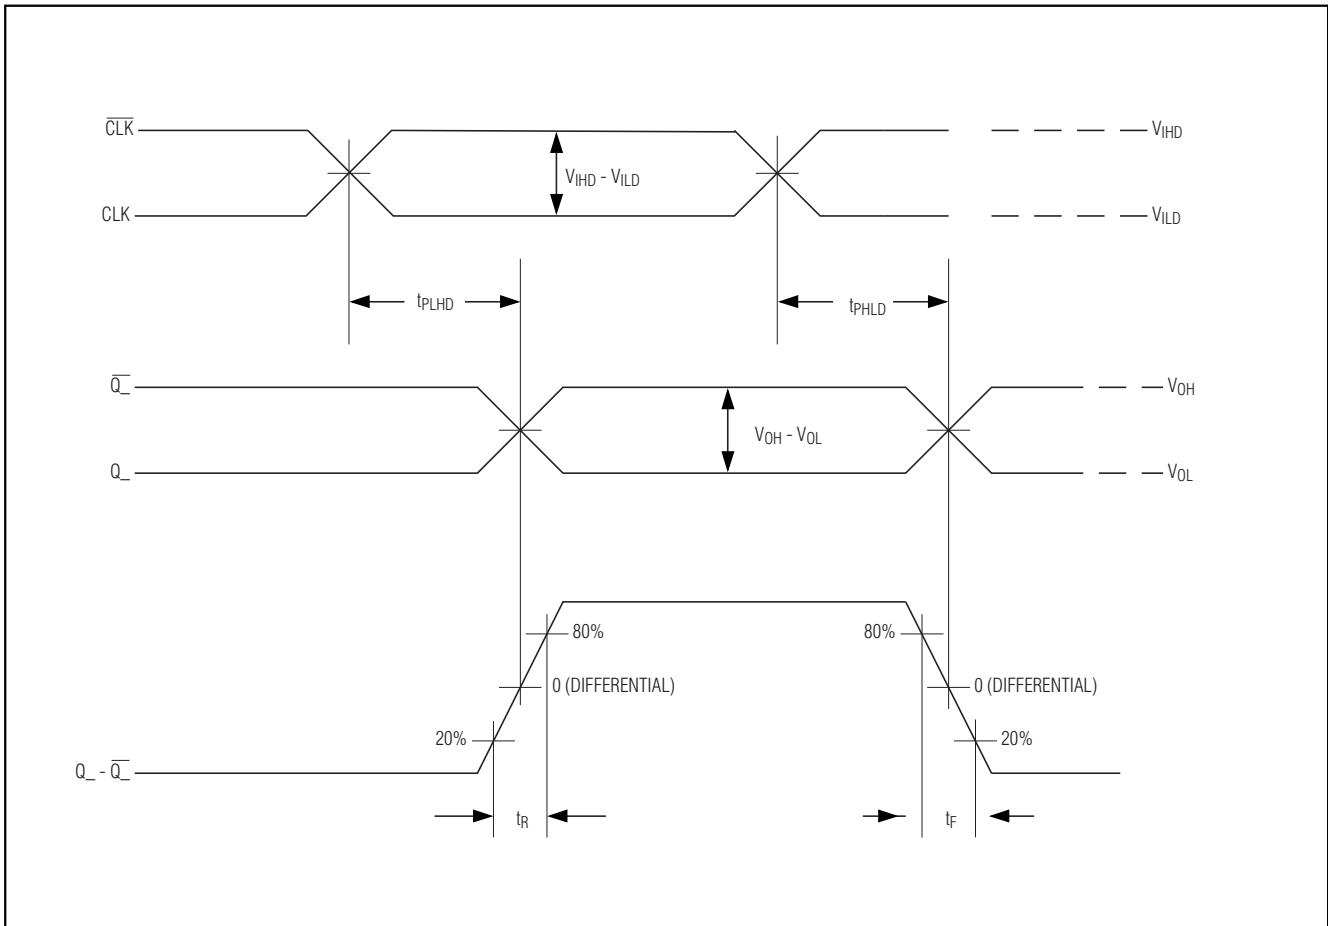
$\overline{CLK}$

CLK

$V_{IHD} - V_{ILD}$

$V_{IHD}$

$V_{ILD}$

$t_{PLHD}$

$t_{PHLD}$

$\overline{Q\_}$

Q_

$V_{OH} - V_{OL}$

$V_{OH}$

$V_{OL}$

80%

80%

0 (DIFFERENTIAL)

0 (DIFFERENTIAL)

20%

20%

Q_ - $\overline{Q\_}$

$t_R$

$t_F$